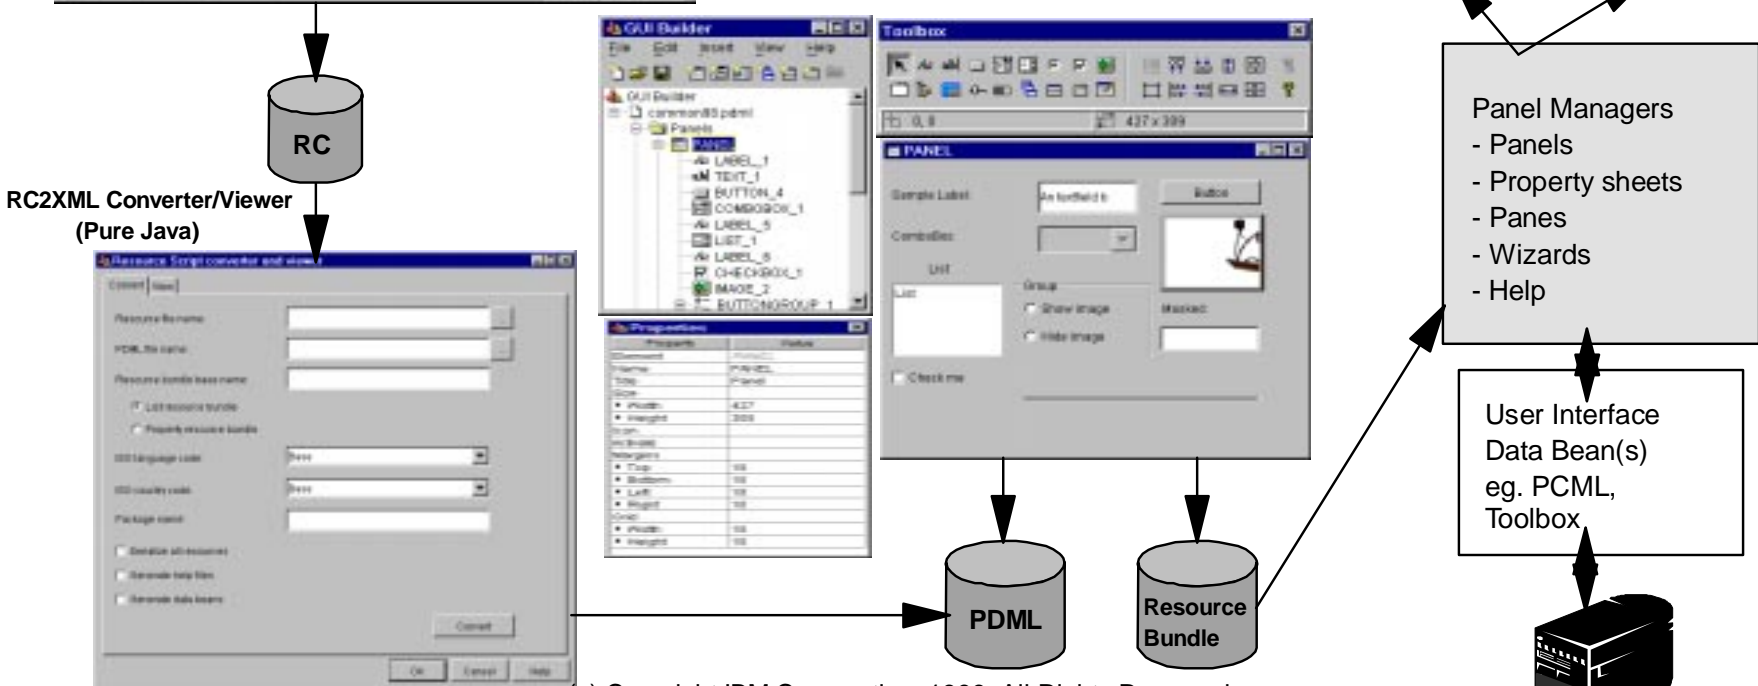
RC

RC2XML Converter/Viewer
(Pure Java)

Resource Script converter and viewer

Convert | View

Resource file name

PDML file name

Resource bundle base name

List resource bundle

Property resource bundle

ISO language code

ISO country code

Package name

Serialize all resources

Generate help files

Generate data beans

Convert

OK | Cancel | Help

GUI Builder

File Edit Insert View Help

GUI Builder
commonBS.pdml
Panels
PANEL
LABEL_1
TEXT_1
BUTTON_4
COMBOBOX_1
LABEL_5
LIST_1
LABEL_6
CHECKBOX_1
IMAGE_2
BUTTONGROUP_1

Properties

| Property | Value |
|---|---|
| Element | PANEL |
| Name | PANEL |
| Title | Panel |
| Size | |
| Width | 427 |
| Height | 399 |
| Icon | |
| Margins | |
| Top | 10 |
| Bottom | 10 |
| Left | 10 |
| Right | 10 |
| Grid | |
| Width | 10 |
| Height | 10 |

Toolbox

0, 0
427 x 399

PANEL

Sample Label
A textfield b
Button
ComboBox
List
List
Group
Show image
Hide image
Masked
Check me

PDML

Resource Bundle

Panel Managers
- Panels
- Property sheets
- Panes
- Wizards
- Help

User Interface Data Bean(s) eg. PCML, Toolbox

(c) Copyright IBM Corporation, 1999. All Rights Reserved.